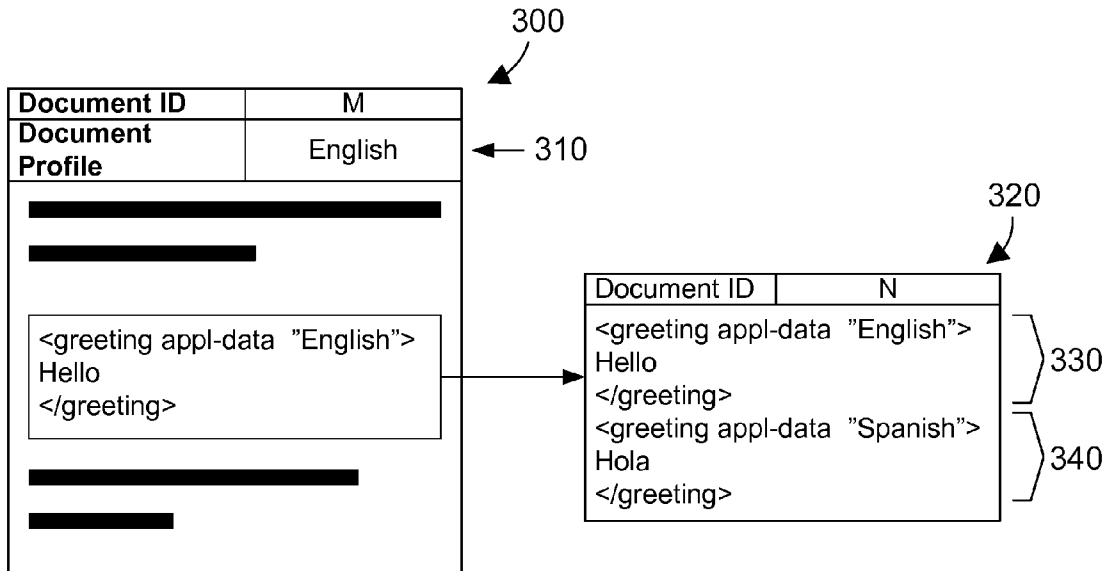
300

| Document ID | M |
|---|---|
| Document Profile | English |

← 310

<greeting appl-data ”English”>
Hello
</greeting>

320

| Document ID | N |
|---|---|

<greeting appl-data ”English”>
Hello
</greeting>

330

<greeting appl-data ”Spanish”>
Hola
</greeting>

340